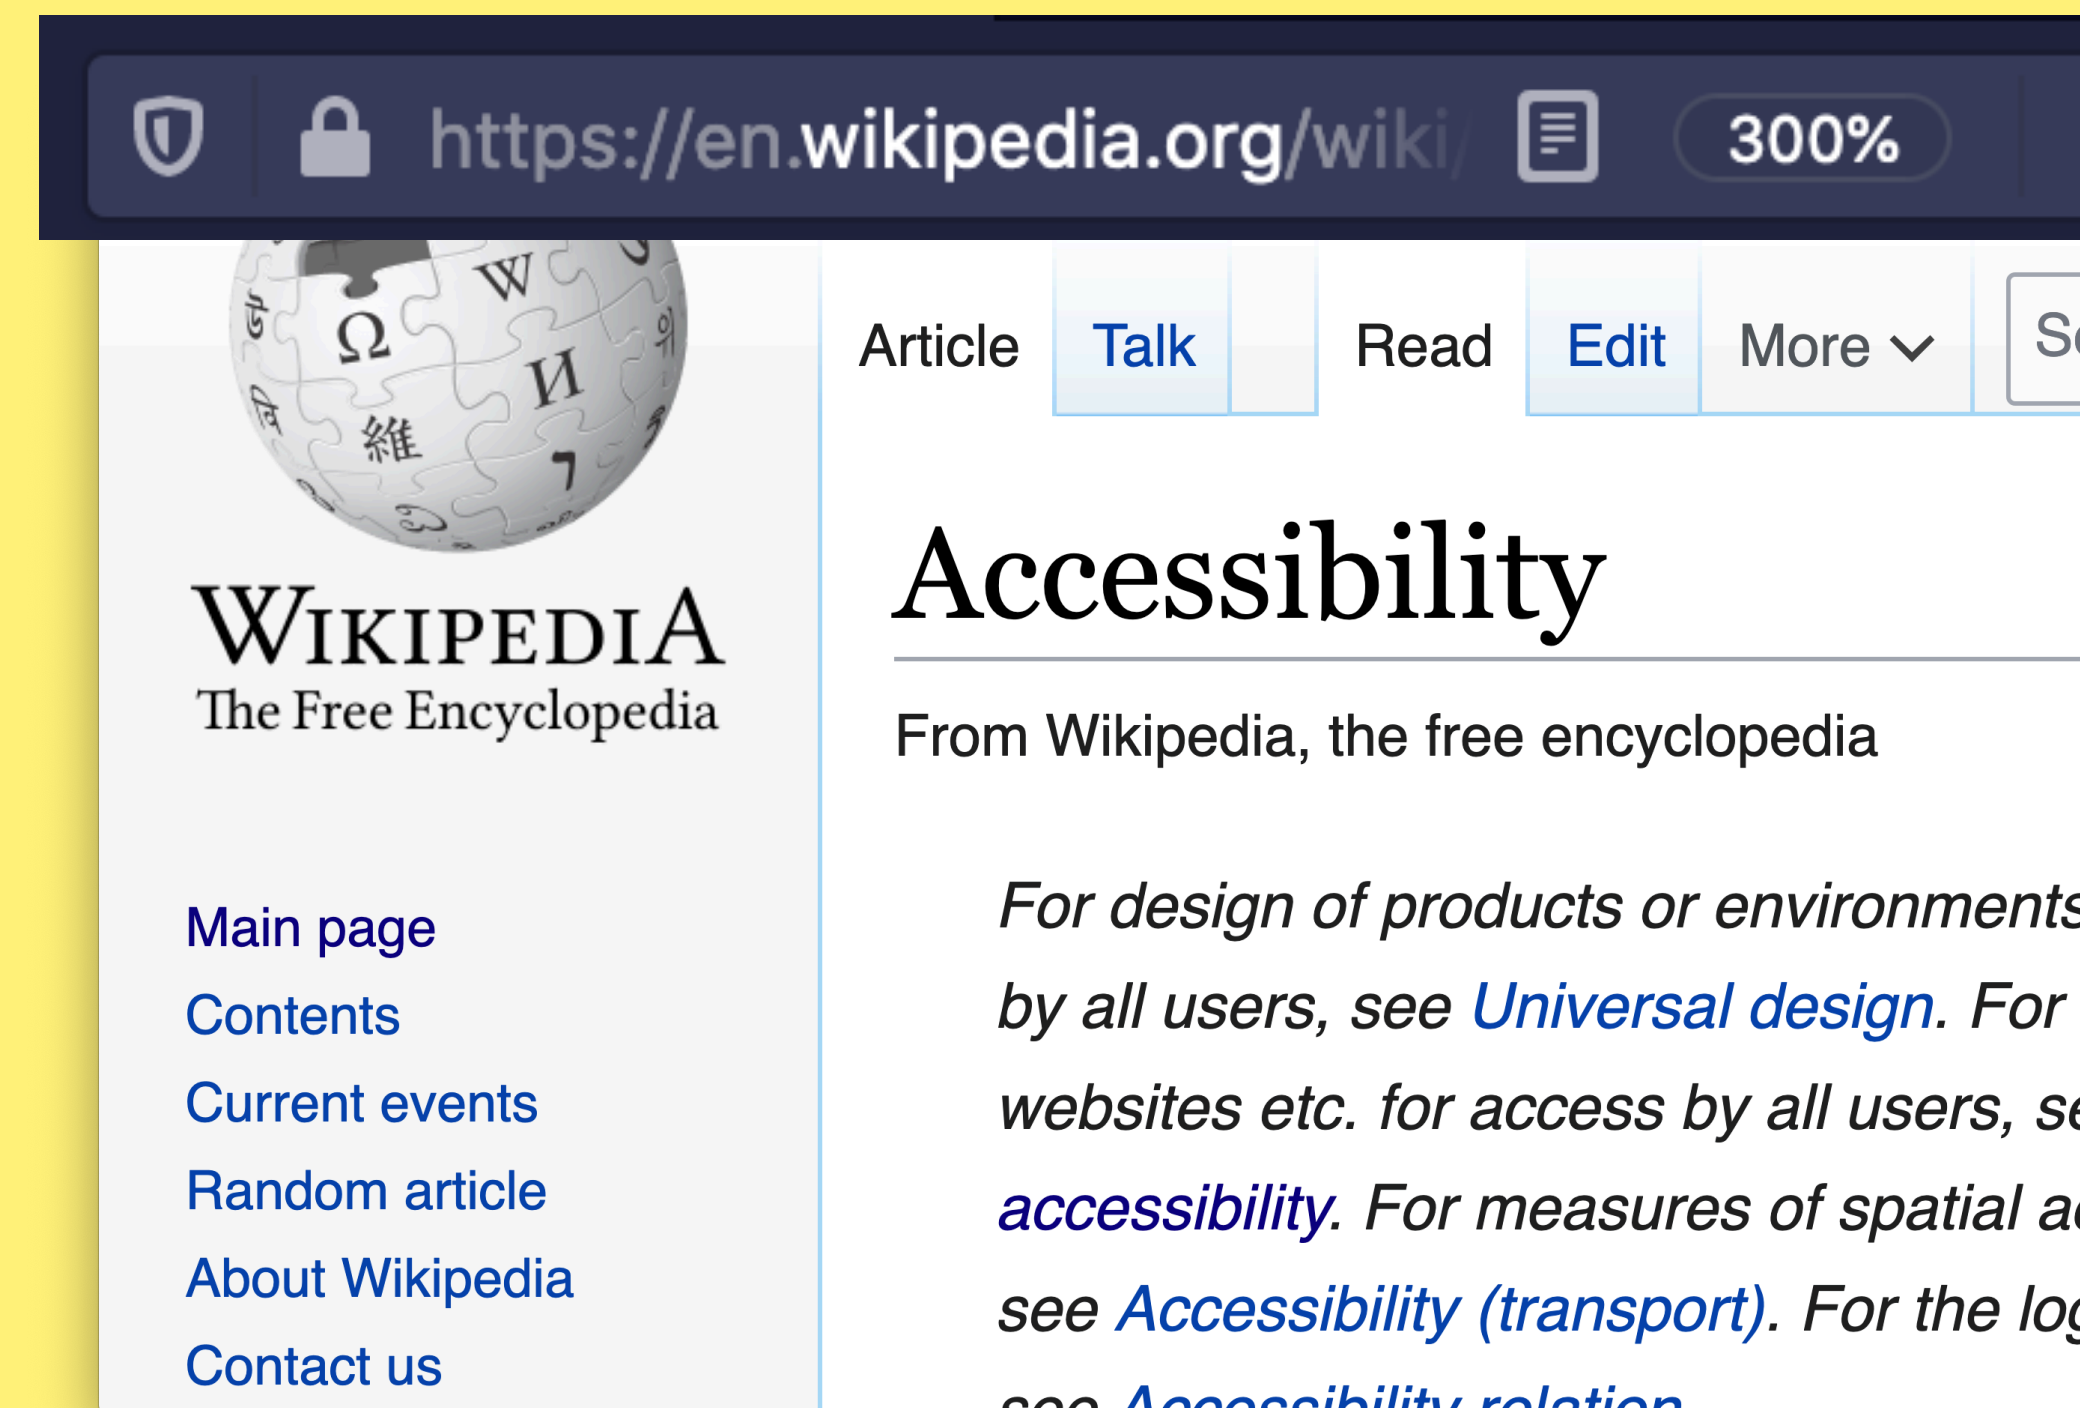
https://en.wikipedia.org/wiki/

300%

Article Talk Read Edit More

Ω W И 維

WIKIPEDIA
The Free Encyclopedia

Main page
Contents
Current events
Random article
About Wikipedia
Contact us

Accessibility

From Wikipedia, the free encyclopedia

For design of products or environments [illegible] by all users, see Universal design. For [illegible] websites etc. for access by all users, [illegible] accessibility. For measures of spatial a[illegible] see Accessibility (transport). For the lo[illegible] see Accessibility relation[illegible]